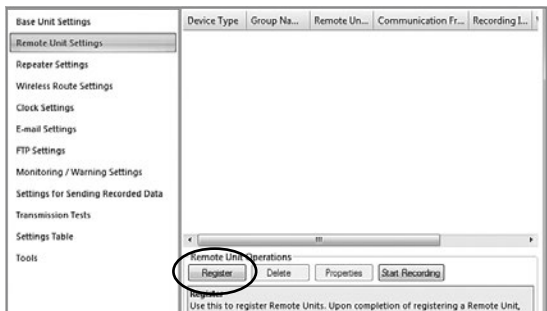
Base Unit Settings
Remote Unit Settings
Repeater Settings
Wireless Route Settings
Clock Settings
E-mail Settings
FTP Settings
Monitoring / Warning Settings
Settings for Sending Recorded Data
Transmission Tests
Settings Table
Tools

| Device Type | Group Na... | Remote Un... | Communication Fr... | Recording I... |
|---|---|---|---|---|

Remote Unit Operations
Register
Delete
Properties
Start Recording

Register
Use this to register Remote Units. Upon completion of registering a Remote Unit,